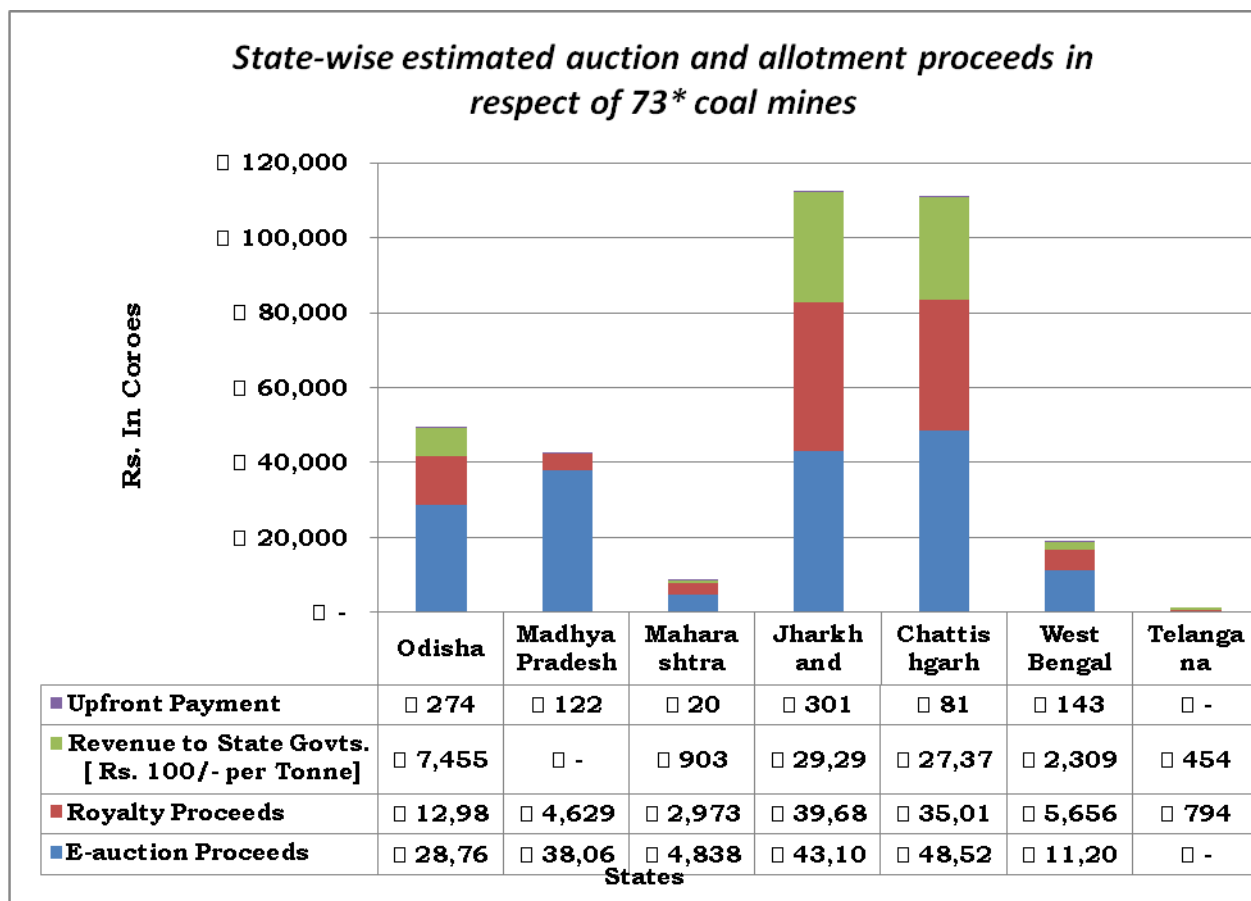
State-wise estimated auction and allotment proceeds in respect of 73* coal mines

Rs. In Coroes

□ 120,000
□ 100,000
□ 80,000
□ 60,000
□ 40,000
□ 20,000
□ -

| | Odisha | Madhya Pradesh | Maharashtra | Jharkhand | Chattishgarh | West Bengal | Telangana |
|---|---|---|---|---|---|---|---|
| Upfront Payment | □ 274 | □ 122 | □ 20 | □ 301 | □ 81 | □ 143 | □ - |
| Revenue to State Govts. [ Rs. 100/- per Tonne] | □ 7,455 | □ - | □ 903 | □ 29,29 | □ 27,37 | □ 2,309 | □ 454 |
| Royalty Proceeds | □ 12,98 | □ 4,629 | □ 2,973 | □ 39,68 | □ 35,01 | □ 5,656 | □ 794 |
| E-auction Proceeds | □ 28,76 | □ 38,06 | □ 4,838 | □ 43,10 | □ 48,52 | □ 11,20 | □ - |

States